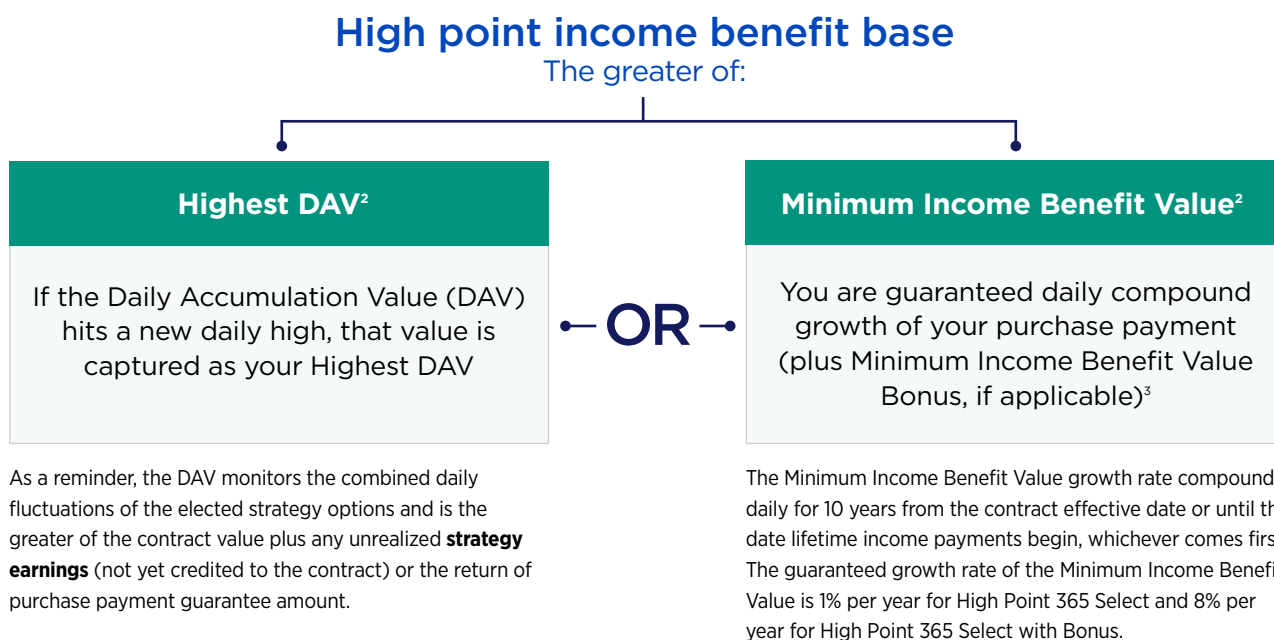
High point income benefit base
The greater of:

Highest DAV$^2$

If the Daily Accumulation Value (DAV) hits a new daily high, that value is captured as your Highest DAV

OR

Minimum Income Benefit Value$^2$

You are guaranteed daily compound growth of your purchase payment (plus Minimum Income Benefit Value Bonus, if applicable)$^3$

As a reminder, the DAV monitors the combined daily fluctuations of the elected strategy options and is the greater of the contract value plus any unrealized **strategy earnings** (not yet credited to the contract) or the return of purchase payment guarantee amount.

The Minimum Income Benefit Value growth rate compound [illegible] daily for 10 years from the contract effective date or until th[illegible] date lifetime income payments begin, whichever comes firs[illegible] The guaranteed growth rate of the Minimum Income Benefi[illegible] Value is 1% per year for High Point 365 Select and 8% per year for High Point 365 Select with Bonus.